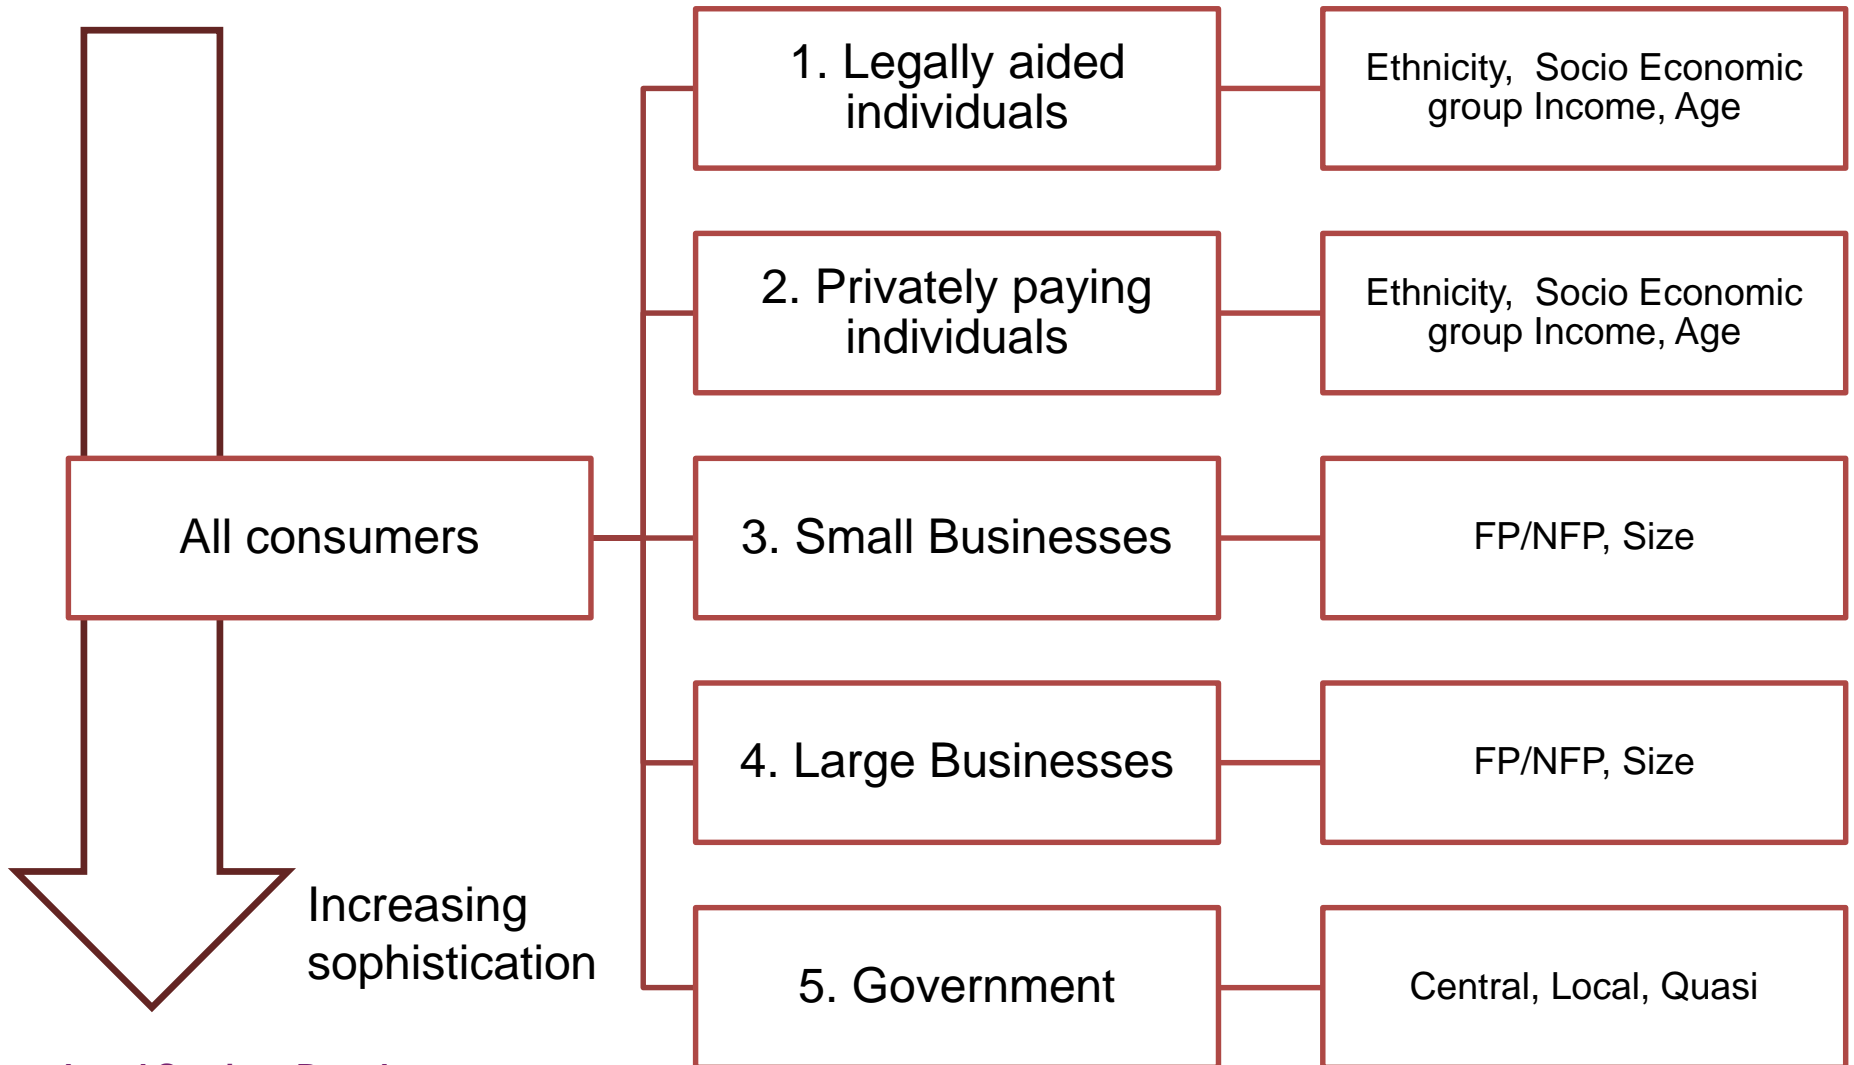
All consumers

1. Legally aided individuals

Ethnicity, Socio Economic group Income, Age

2. Privately paying individuals

Ethnicity, Socio Economic group Income, Age

3. Small Businesses

FP/NFP, Size

4. Large Businesses

FP/NFP, Size

5. Government

Central, Local, Quasi

Increasing sophistication

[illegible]